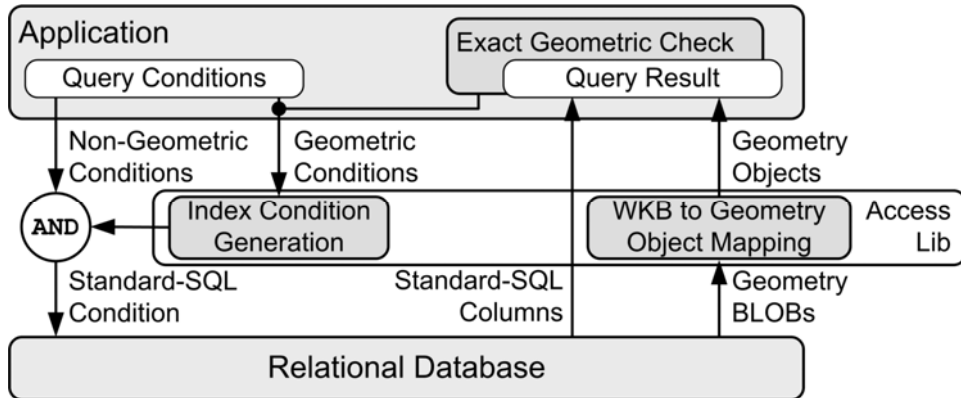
Application

Exact Geometric Check

Query Conditions

Query Result

Non-Geometric Conditions

Geometric Conditions

Geometry Objects

AND

Index Condition Generation

WKB to Geometry Object Mapping

Access Lib

Standard-SQL Condition

Standard-SQL Columns

Geometry BLOBs

Relational Database